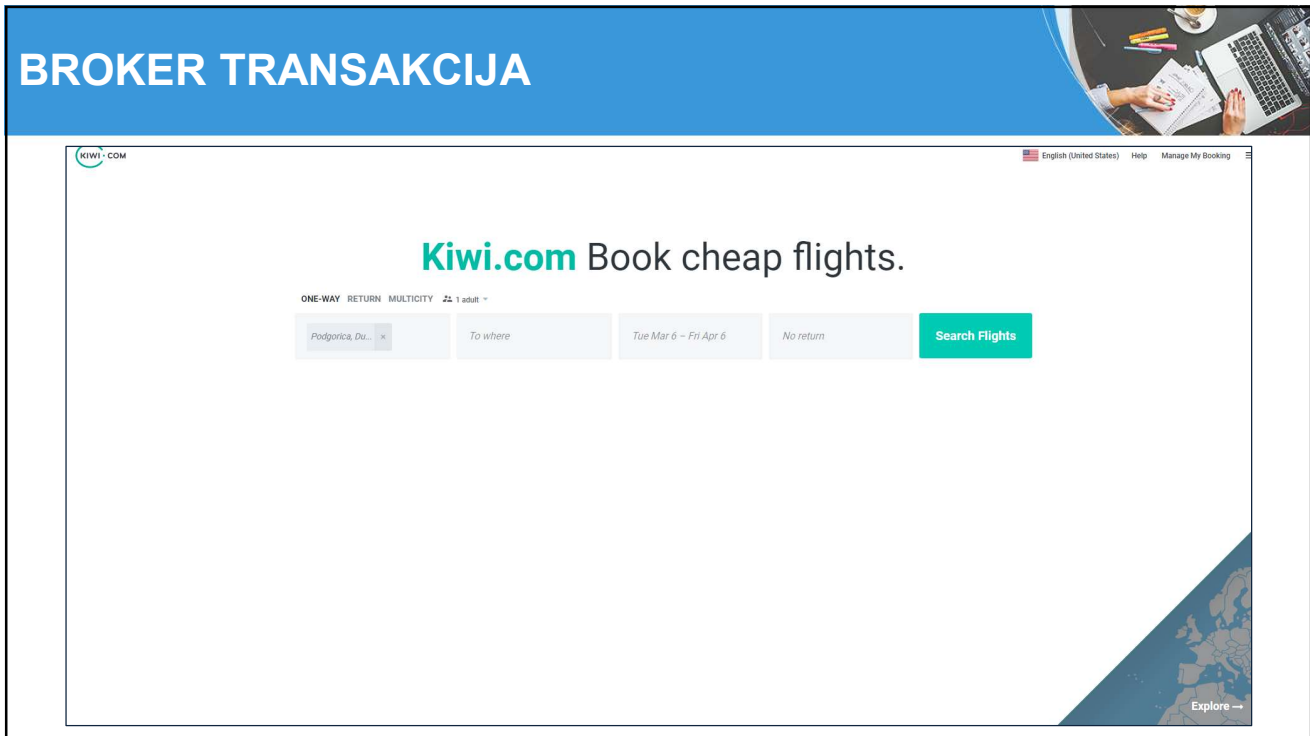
BROKER TRANSAKCIJA

KIWI · COM

English (United States) Help Manage My Booking

Kiwi.com Book cheap flights.

ONE-WAY RETURN MULTICITY 1 adult

Podgorica, Du... ×

To where

Tue Mar 6 – Fri Apr 6

No return

Search Flights

Explore →